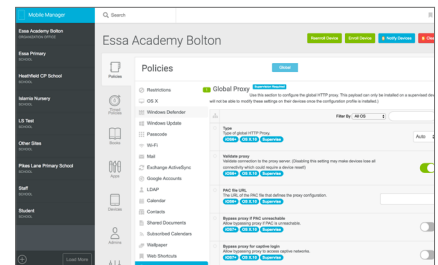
Mobile Manager

Q Search

Essa Academy Bolton
ORGANISATION

Essa Primary
SCHOOL

Heathfield CP School
SCHOOL

Islamia Nursery
SCHOOL

LS Test
SCHOOL

Other Sites
SCHOOL

Pikes Lane Primary School
SCHOOL

Staff
SCHOOL

Student
SCHOOL

Load More

Essa Academy Bolton

Restrict Device | Enrol Device | Notify Devices | Clea

Policies

Profiles

Books

Apps

Devices

Admins

Policies

Global

Restrictions
OS X
Windows Defender
Windows Update
Passcode
Wi-Fi
Mail
Exchange ActiveSync
Google Accounts
LDAP
Calendar
Contacts
Shared Documents
Subscribed Calendars
Wallpaper
Web Shortcuts

Global Proxy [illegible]
Use this section to configure the global HTTP proxy. This payload can only be installed on a supervised dev will not be able to modify these settings on their devices once the configuration profile is installed.)

Filter By: All OS

Type
Type of global HTTP Proxy.
iOS 8+ OS X 10.9 Supervised
Auto

Validate proxy
Validate connection to the proxy server. (Disabling this setting may make devices lose all connectivity which could require a device reset!)
iOS 8+ OS X 10.9 Supervised

PAC file URL
The URL of the PAC file that defines the proxy configuration.
iOS 8+ OS X 10.9 Supervised

Bypass proxy if PAC unreachable
Allow bypassing proxy if PAC is unreachable.
iOS 8+ OS X 10.9 Supervised

Bypass proxy for captive login
Allow bypassing proxy to access captive networks.
iOS 8+ OS X 10.9 Supervised